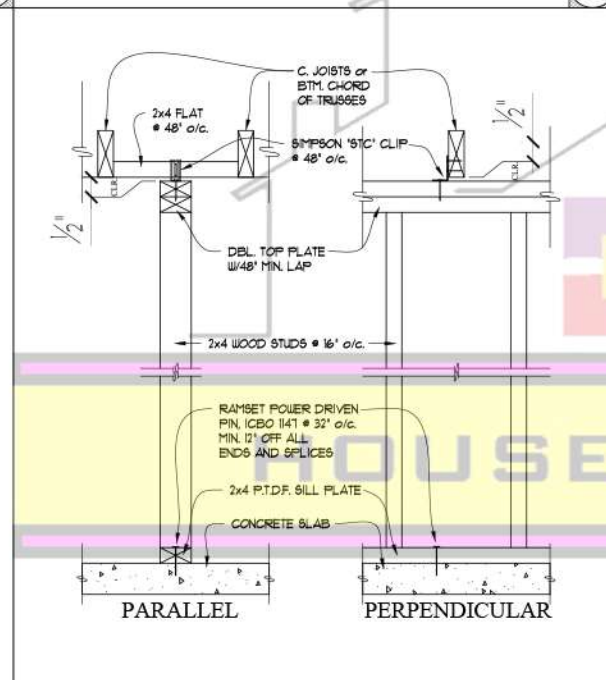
C. JOISTS or BTM. CHORD OF TRUSSES

2x4 FLAT @ 48" o/c.

SIMPSON "STC" CLIP @ 48" o/c.

$\frac{1}{2}$"

CLR.

$\frac{1}{2}$"

CLR.

DBL. TOP PLATE W/48" MIN. LAP

2x4 WOOD STUDS @ 16" o/c.

RAMSET POWER DRIVEN PIN, ICBO 1147 @ 32" o/c. MIN. 12" OFF ALL ENDS AND SPLICES

HOUSE

2x4 P.T.D.F. SILL PLATE

CONCRETE SLAB

PARALLEL

PERPENDICULAR